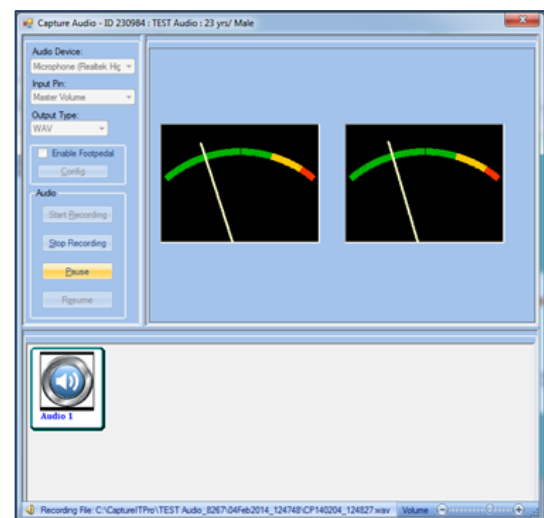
Capture Audio - ID 230984 : TEST Audio : 23 yrs/ Male

Audio Device:
Microphone (Realtek Hig
Input Pin:
Master Volume
Output Type:
WAV

Enable Footpedal
Config

Audio
Start Recording
Stop Recording
Pause
Resume

Audio 1

Recording File: C:\CaptureITPro\TEST Audio_8267\04Feb2014_124748\CP140204_124827.wav Volume